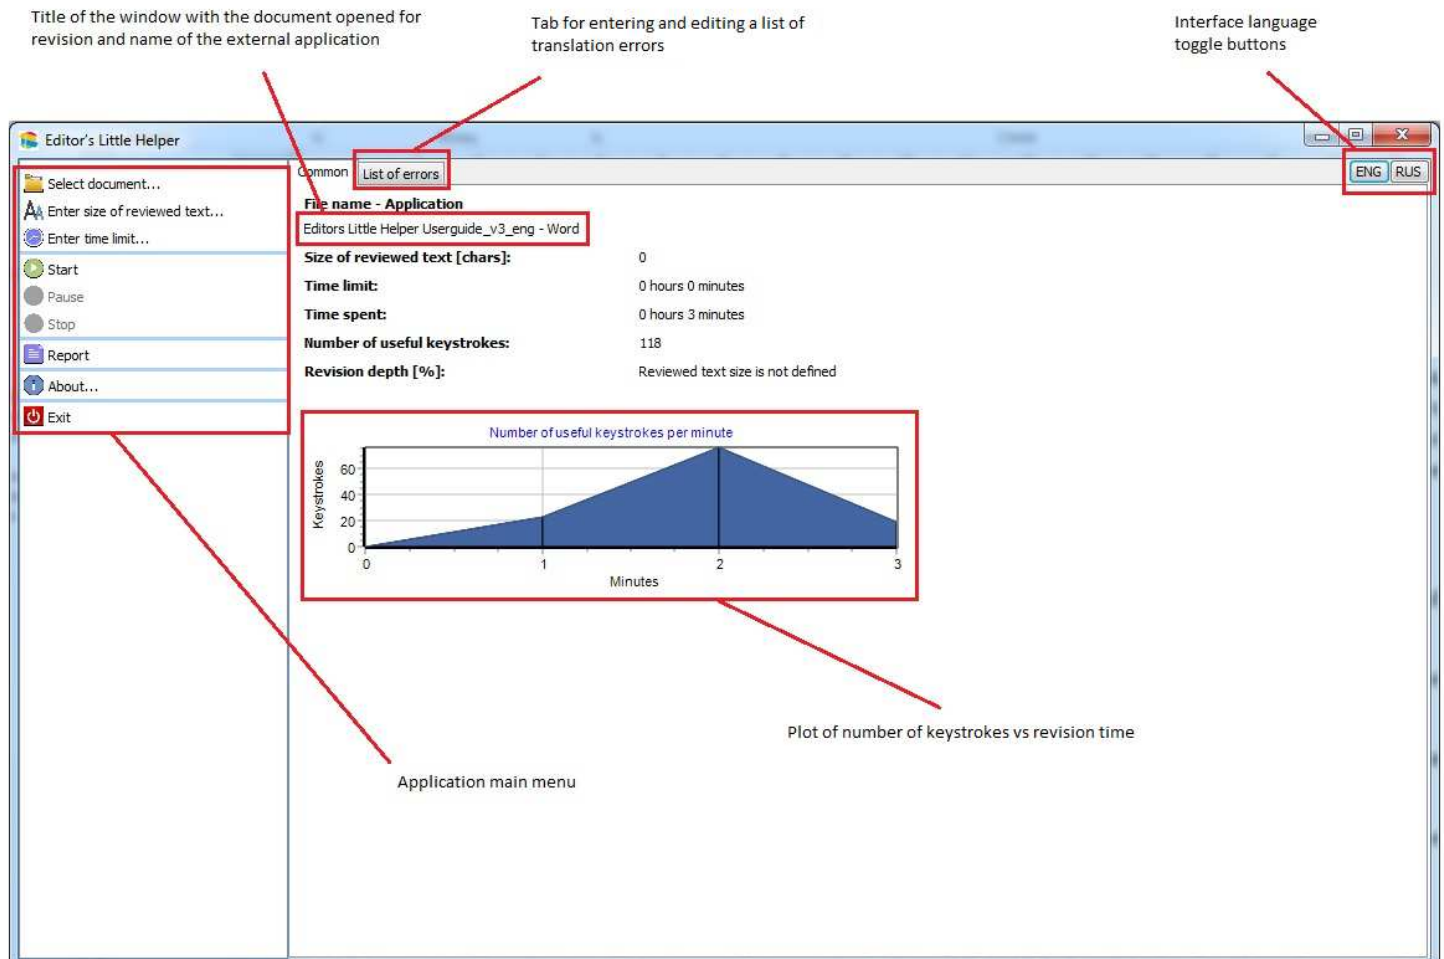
Title of the window with the document opened for revision and name of the external application

Tab for entering and editing a list of translation errors

Interface language toggle buttons

Editor's Little Helper

Select document...
Enter size of reviewed text...
Enter time limit...
Start
Pause
Stop
Report
About...
Exit

Common
List of errors

ENG
RUS

File name - Application
Editors Little Helper Userguide_v3_eng - Word

| Size of reviewed text [chars]: | 0 |
|---|---|
| Time limit: | 0 hours 0 minutes |
| Time spent: | 0 hours 3 minutes |
| Number of useful keystrokes: | 118 |
| Revision depth [%]: | Reviewed text size is not defined |

Number of useful keystrokes per minute
Keystrokes
60
40
20
0
0
1
2
3
Minutes

Plot of number of keystrokes vs revision time

Application main menu